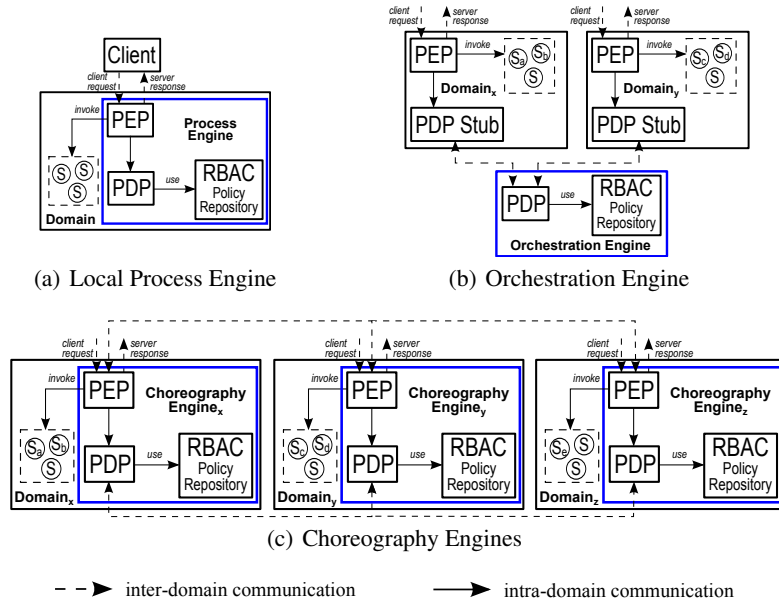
Client
client request
server response
invoke
PEP
Process Engine
S S S
PDP
use
RBAC Policy Repository
Domain

(a) Local Process Engine

client request
server response
PEP
invoke
$S_a$ $S_b$ S
Domain$_x$
PDP Stub
client request
server response
PEP
invoke
$S_c$ $S_d$ S
Domain$_y$
PDP Stub
PDP
use
RBAC Policy Repository
Orchestration Engine

(b) Orchestration Engine

client request
server response
invoke
PEP
Choreography Engine$_x$
$S_a$ $S_b$ S
PDP
use
RBAC Policy Repository
Domain$_x$
client request
server response
invoke
PEP
Choreography Engine$_y$
$S_c$ $S_d$ S
PDP
use
RBAC Policy Repository
Domain$_y$
client request
server response
invoke
PEP
Choreography Engine$_z$
$S_e$ S
PDP
use
RBAC Policy Repository
Domain$_z$

(c) Choreography Engines

inter-domain communication
intra-domain communication